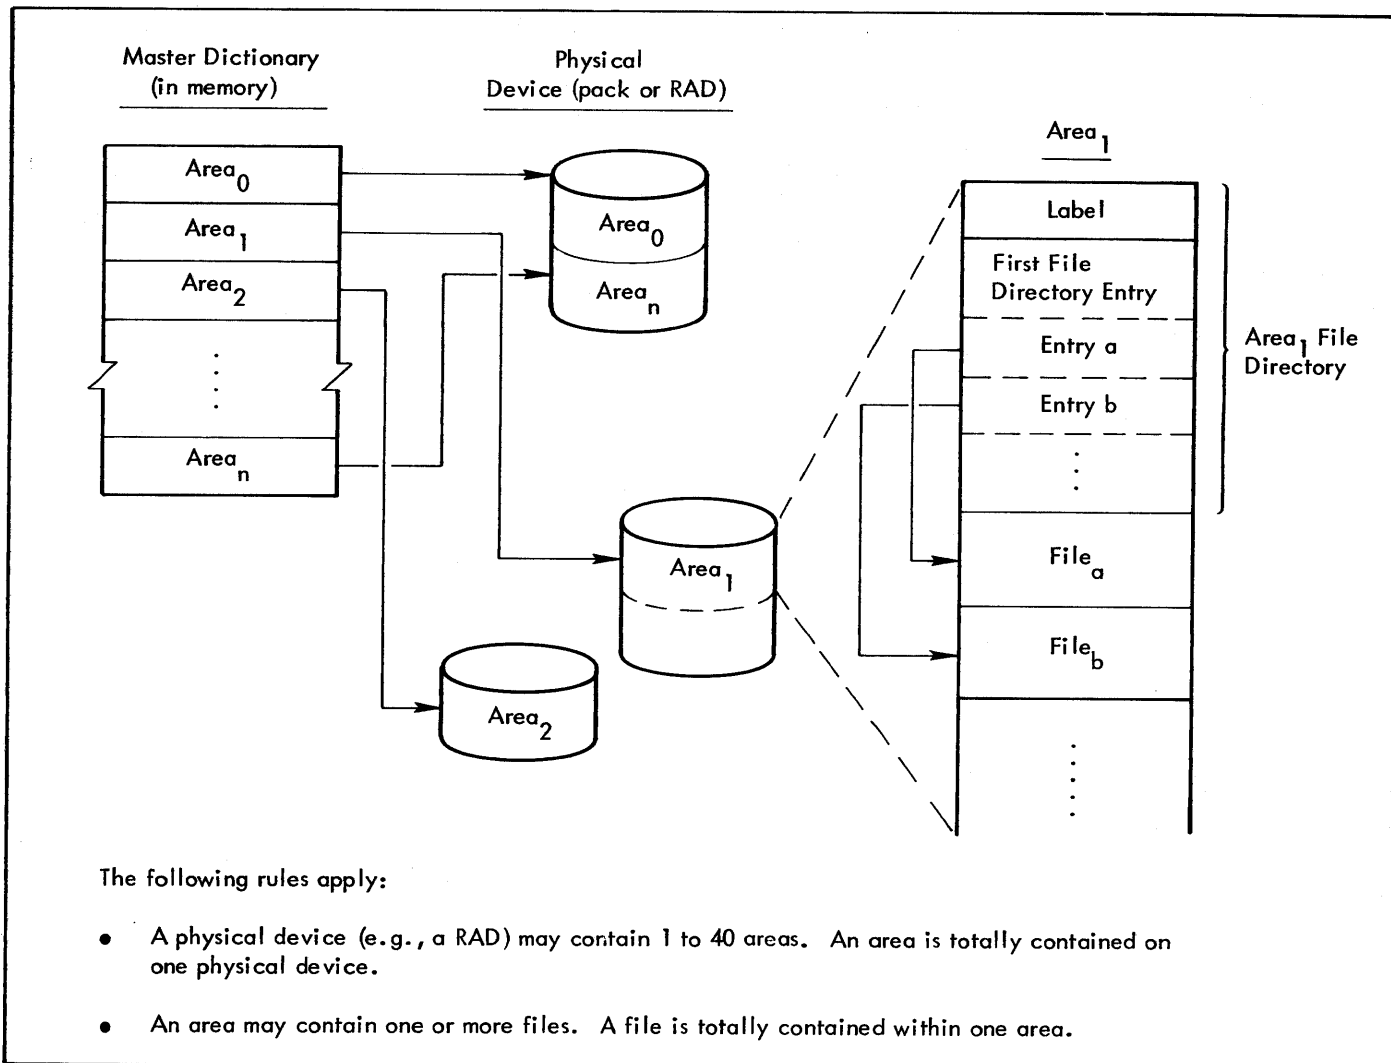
Master Dictionary (in memory)

Physical Device (pack or RAD)

Area$_0$

Area$_1$

Area$_2$

Area$_n$

Area$_0$

Area$_n$

Area$_1$

Area$_2$

Area$_1$

Label

First File Directory Entry

Entry a

Entry b

Area$_1$ File Directory

File$_a$

File$_b$

The following rules apply:

• A physical device (e.g., a RAD) may contain 1 to 40 areas. An area is totally contained on one physical device.

• An area may contain one or more files. A file is totally contained within one area.